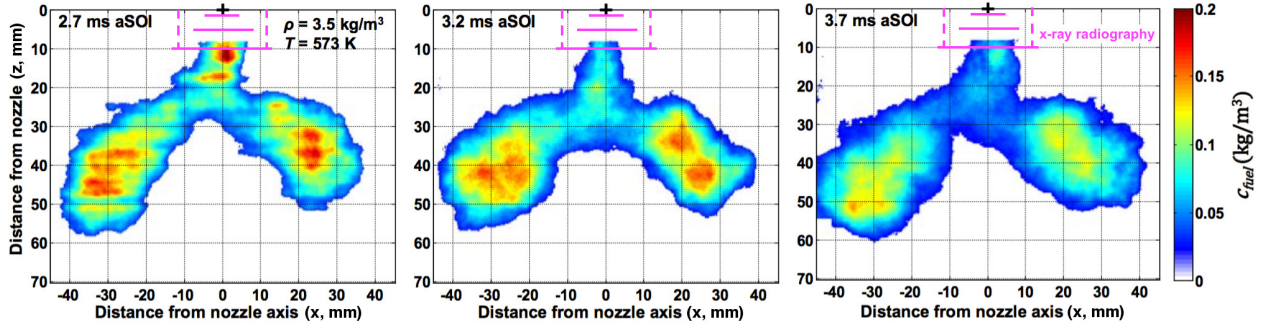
2.7 ms aSOI

$\rho$ = 3.5 kg/m$^3$
$T$ = 573 K

Distance from nozzle (z, mm)

0
10
20
30
40
50
60
70

-40 -30 -20 -10 0 10 20 30 40

Distance from nozzle axis (x, mm)

3.2 ms aSOI

0
10
20
30
40
50
60
70

-40 -30 -20 -10 0 10 20 30 40

Distance from nozzle axis (x, mm)

3.7 ms aSOI

x-ray radiography

0
10
20
30
40
50
60
70

-40 -30 -20 -10 0 10 20 30 40

Distance from nozzle axis (x, mm)

$c_{fuel}$ (kg/m$^3$)

0.2
0.15
0.1
0.05
0